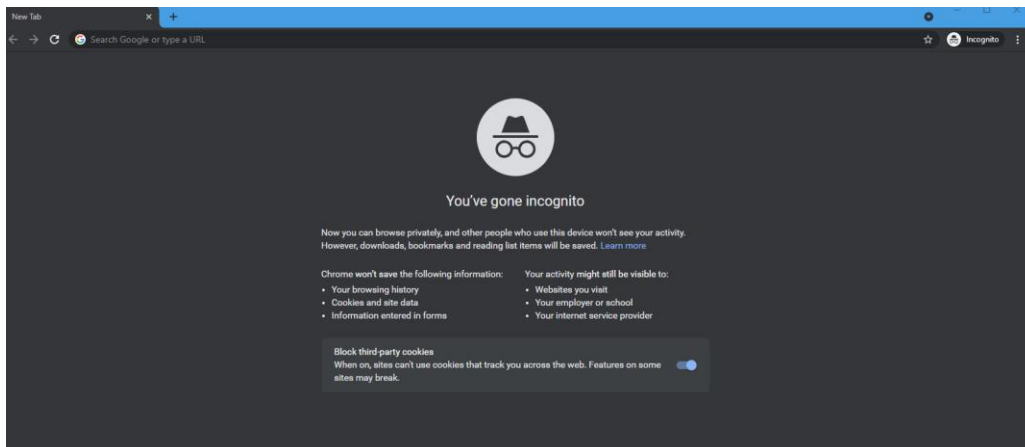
New Tab

Search Google or type a URL

Incognito

You've gone incognito

Now you can browse privately, and other people who use this device won't see your activity. However, downloads, bookmarks and reading list items will be saved. Learn more

Chrome **won't save** the following information:
- Your browsing history
- Cookies and site data
- Information entered in forms

Your activity **might still be visible** to:
- Websites you visit
- Your employer or school
- Your internet service provider

Block third-party cookies
When on, sites can't use cookies that track you across the web. Features on some sites may break.